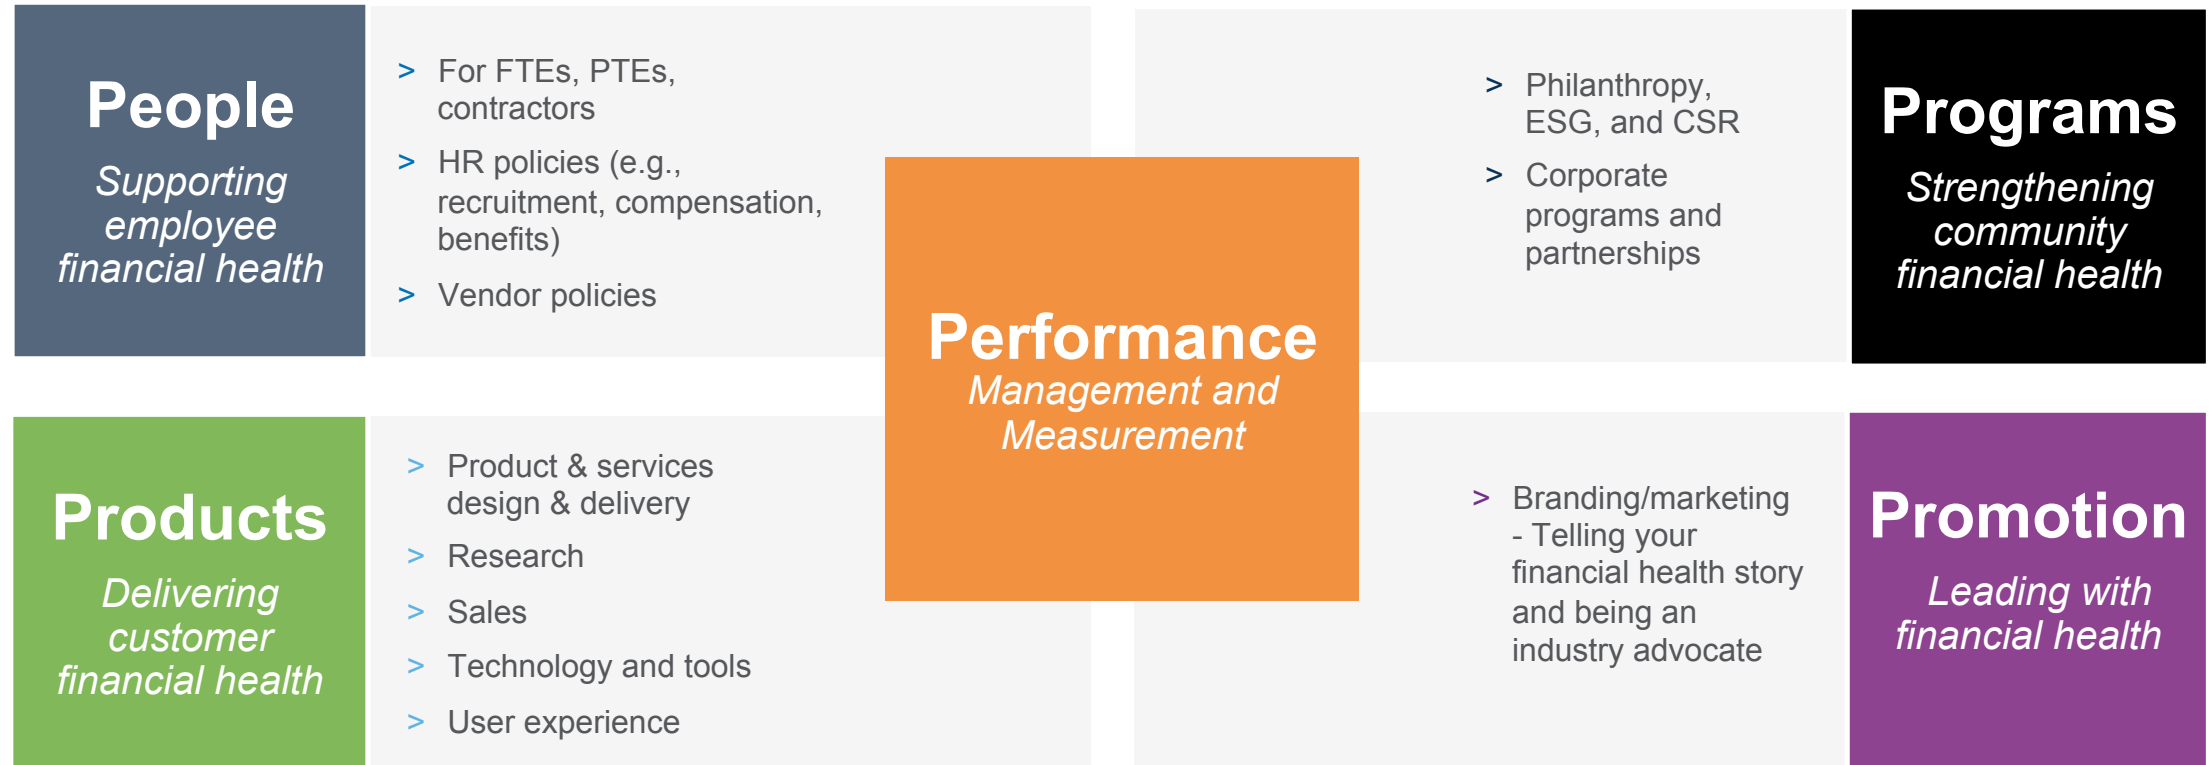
People
Supporting employee financial health

> For FTEs, PTEs, contractors
> HR policies (e.g., recruitment, compensation, benefits)
> Vendor policies

> Philanthropy, ESG, and CSR
> Corporate programs and partnerships

Programs
Strengthening community financial health

Performance
Management and Measurement

Products
Delivering customer financial health

> Product & services design & delivery
> Research
> Sales
> Technology and tools
> User experience

> Branding/marketing - Telling your financial health story and being an industry advocate

Promotion
Leading with financial health